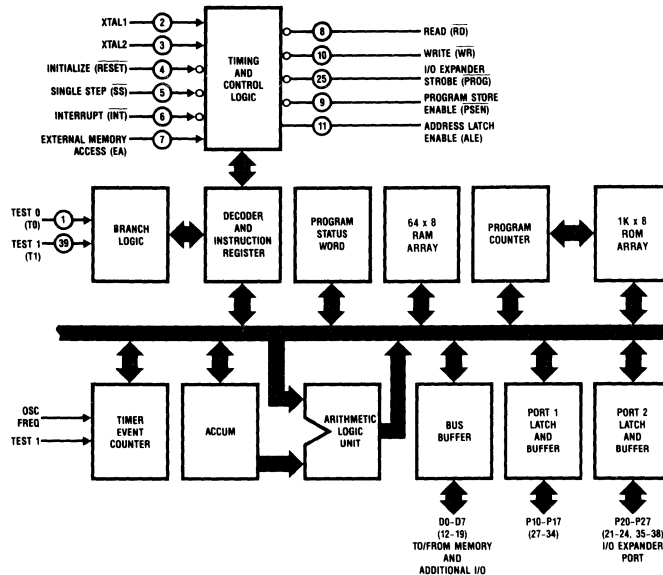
XTAL1 2
XTAL2 3
INITIALIZE ($\overline{RESET}$) 4
SINGLE STEP ($\overline{SS}$) 5
INTERRUPT ($\overline{INT}$) 6
EXTERNAL MEMORY ACCESS (EA) 7

TIMING AND CONTROL LOGIC

8 READ ($\overline{RD}$)
10 WRITE ($\overline{WR}$)
25 I/O EXPANDER STROBE (PROG)
9 PROGRAM STORE ENABLE (PSEN)
11 ADDRESS LATCH ENABLE (ALE)

TEST 0 (T0) 1
TEST 1 (T1) 39

BRANCH LOGIC

DECODER AND INSTRUCTION REGISTER

PROGRAM STATUS WORD

64 x 8 RAM ARRAY

PROGRAM COUNTER

1K x 8 ROM ARRAY

OSC FREQ
TEST 1

TIMER EVENT COUNTER

ACCUM

ARITHMETIC LOGIC UNIT

BUS BUFFER

PORT 1 LATCH AND BUFFER

PORT 2 LATCH AND BUFFER

D0–D7 (12–19) TO/FROM MEMORY AND ADDITIONAL I/O

P10–P17 (27–34)

P20–P27 (21–24, 35–38) I/O EXPANDER PORT